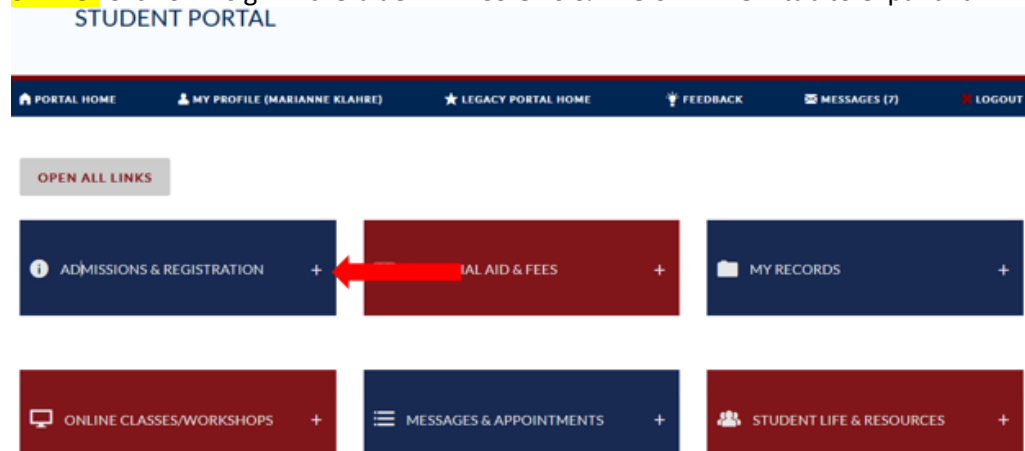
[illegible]
STUDENT PORTAL

PORTAL HOME MY PROFILE (MARIANNE KLAHRE) LEGACY PORTAL HOME FEEDBACK MESSAGES (7) LOGOUT

OPEN ALL LINKS

ADMISSIONS & REGISTRATION +

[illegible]IAL AID & FEES +

MY RECORDS +

ONLINE CLASSES/WORKSHOPS +

MESSAGES & APPOINTMENTS +

STUDENT LIFE & RESOURCES +